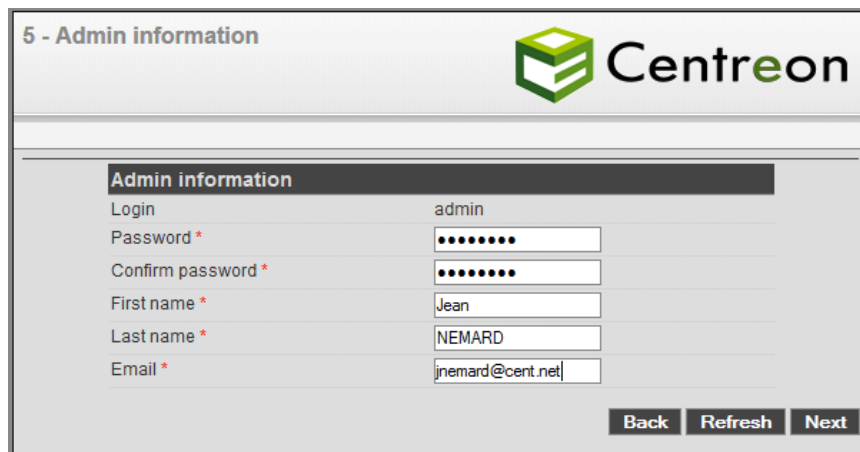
5 - Admin information

Centreon

| Admin information | |
|---|---|
| Login | admin |
| Password * | •••••••• |
| Confirm password * | •••••••• |
| First name * | Jean |
| Last name * | NEMARD |
| Email * | jnemard@cent.net |

Back Refresh Next